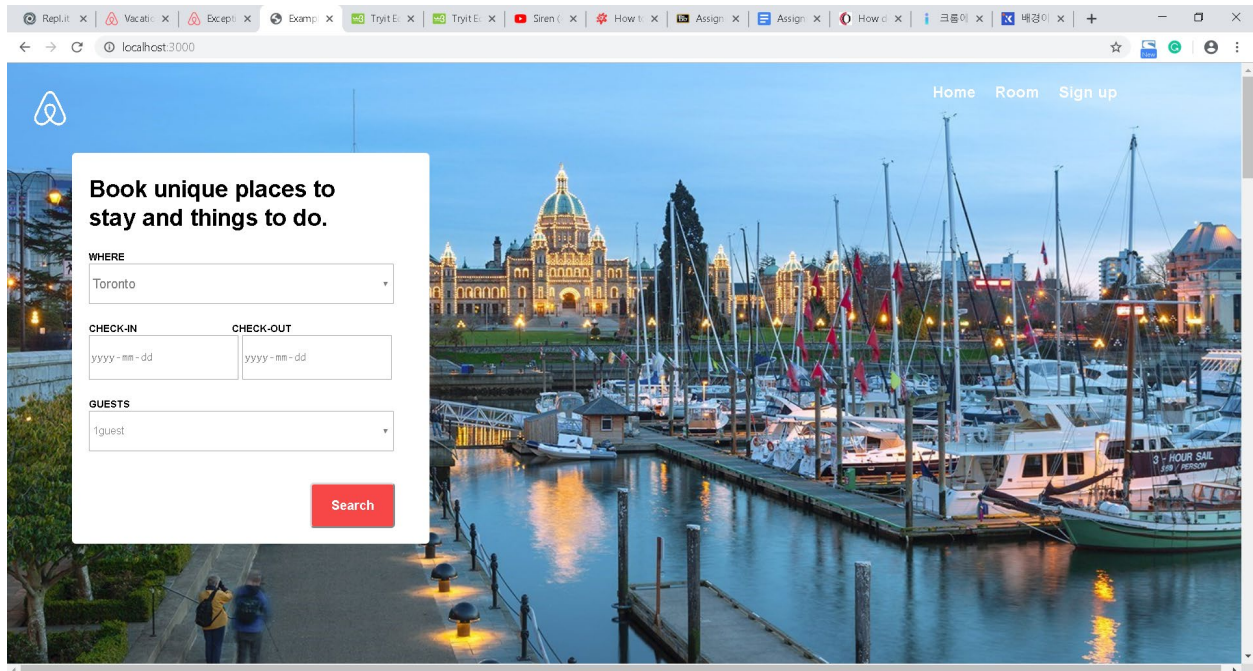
Repl.it × Vacatio × Excepti × Exampl × TryIt Ed × TryIt Ed × Siren ( × How to × Assign × Assign × How d × 크롬이 × 배경이 × +

localhost:3000

Home Room Sign up

Book unique places to stay and things to do.

WHERE

Toronto

CHECK-IN

yyyy-mm-dd

CHECK-OUT

yyyy-mm-dd

GUESTS

1guest

Search

3 - HOUR SAIL
$59 / PERSON